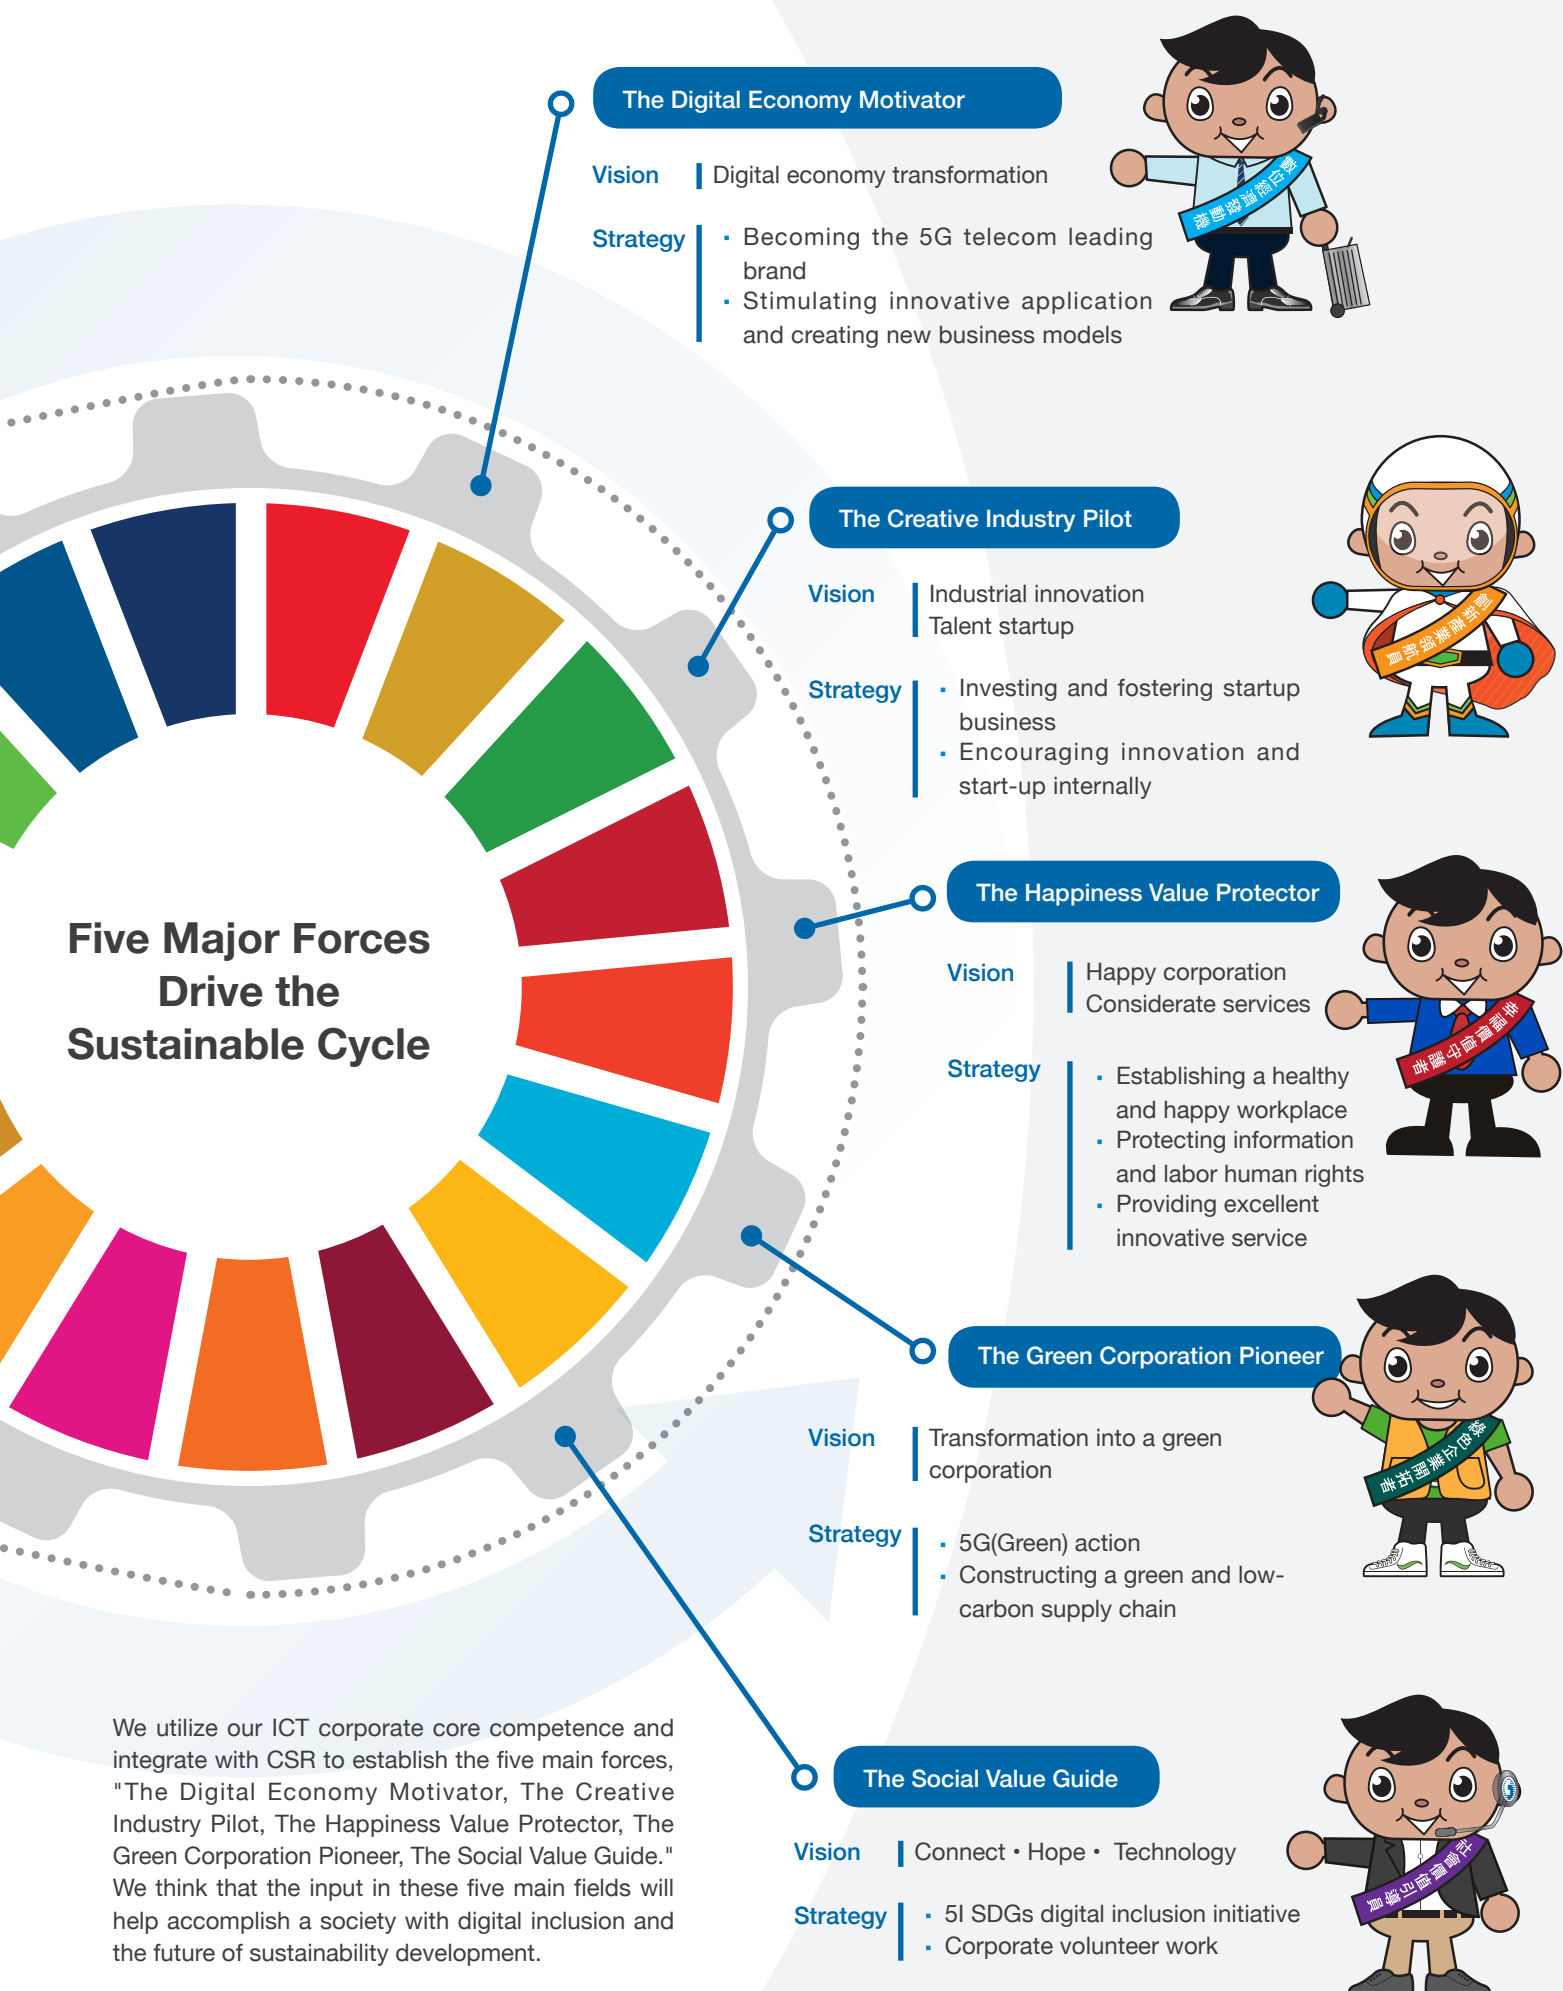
The Digital Economy Motivator

Vision | Digital economy transformation

Strategy
· Becoming the 5G telecom leading brand
· Stimulating innovative application and creating new business models

數位經濟發動機

The Creative Industry Pilot

Vision | Industrial innovation
Talent startup

Strategy
· Investing and fostering startup business
· Encouraging innovation and start-up internally

創新產業領航員

Five Major Forces Drive the Sustainable Cycle

The Happiness Value Protector

Vision | Happy corporation
Considerate services

Strategy
· Establishing a healthy and happy workplace
· Protecting information and labor human rights
· Providing excellent innovative service

幸福價值守護者

The Green Corporation Pioneer

Vision | Transformation into a green corporation

Strategy
· 5G(Green) action
· Constructing a green and low-carbon supply chain

綠色企業開拓者

We utilize our ICT corporate core competence and integrate with CSR to establish the five main forces, "The Digital Economy Motivator, The Creative Industry Pilot, The Happiness Value Protector, The Green Corporation Pioneer, The Social Value Guide." We think that the input in these five main fields will help accomplish a society with digital inclusion and the future of sustainability development.

The Social Value Guide

Vision | Connect • Hope • Technology

Strategy
· 5I SDGs digital inclusion initiative
· Corporate volunteer work

社會價值引導員